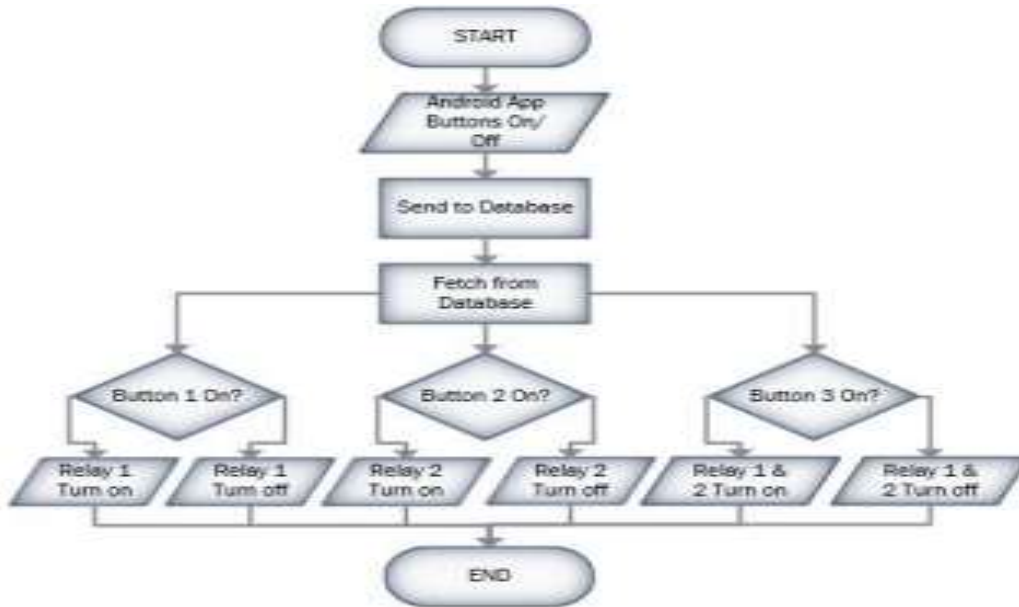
START

Android App Buttons On/ Off

Send to Database

Fetch from Database

Button 1 On?

Button 2 On?

Button 3 On?

Relay 1 Turn on

Relay 1 Turn off

Relay 2 Turn on

Relay 2 Turn off

Relay 1 & 2 Turn on

Relay 1 & 2 Turn off

END